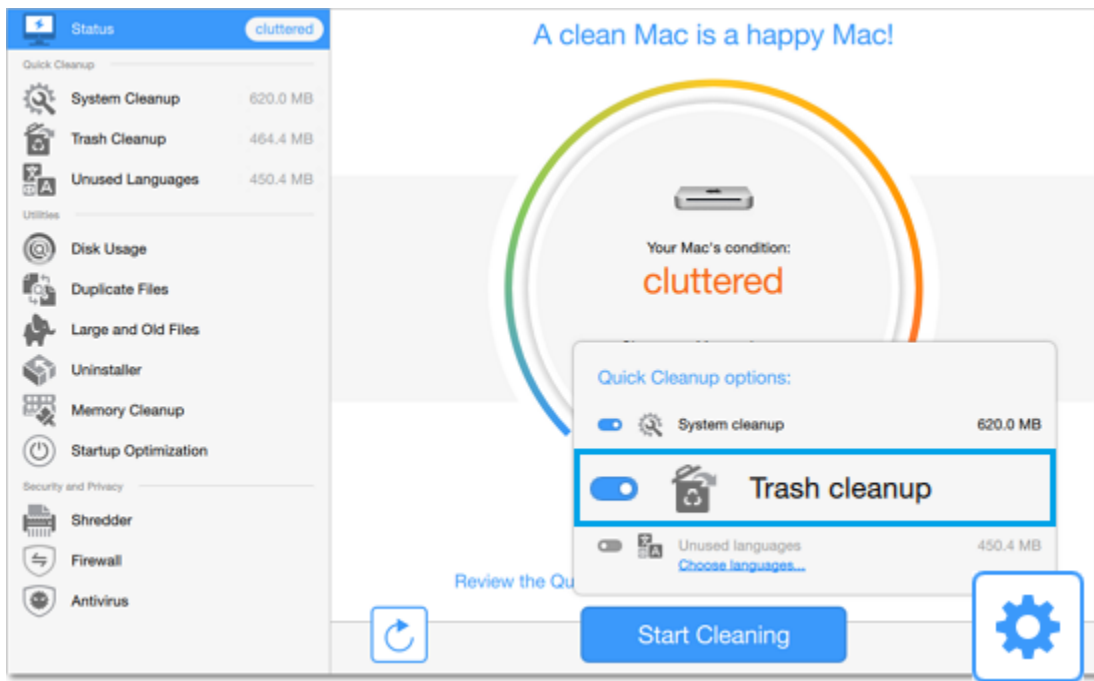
Status cluttered

Quick Cleanup

System Cleanup 620.0 MB

Trash Cleanup 464.4 MB

Unused Languages 450.4 MB

Utilities

Disk Usage

Duplicate Files

Large and Old Files

Uninstaller

Memory Cleanup

Startup Optimization

Security and Privacy

Shredder

Firewall

Antivirus

A clean Mac is a happy Mac!

Your Mac's condition:

cluttered

Quick Cleanup options:

System cleanup 620.0 MB

Trash cleanup

Unused languages 450.4 MB

Choose languages...

Review the Qu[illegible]

Start Cleaning